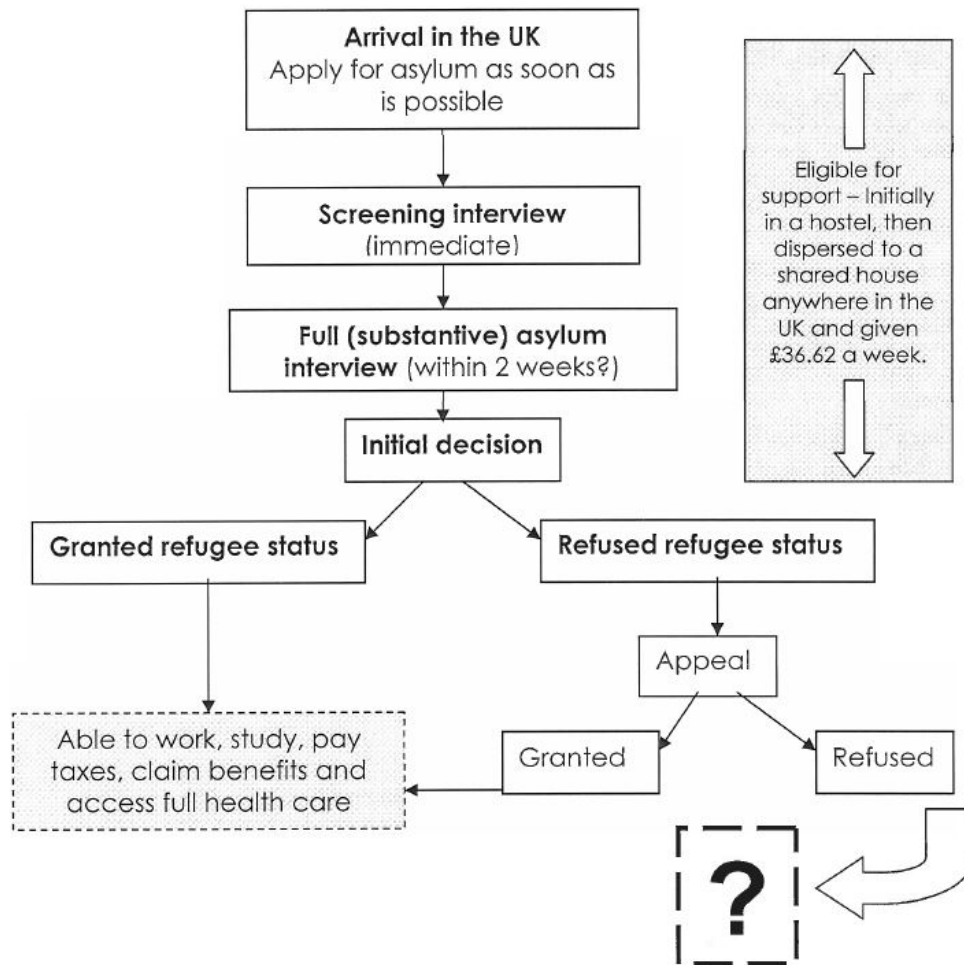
Arrival in the UK
Apply for asylum as soon as is possible

Screening interview
(immediate)

Full (substantive) asylum interview (within 2 weeks?)

Initial decision

Granted refugee status

Refused refugee status

Appeal

Granted

Refused

Able to work, study, pay taxes, claim benefits and access full health care

?

Eligible for support – Initially in a hostel, then dispersed to a shared house anywhere in the UK and given £36.62 a week.